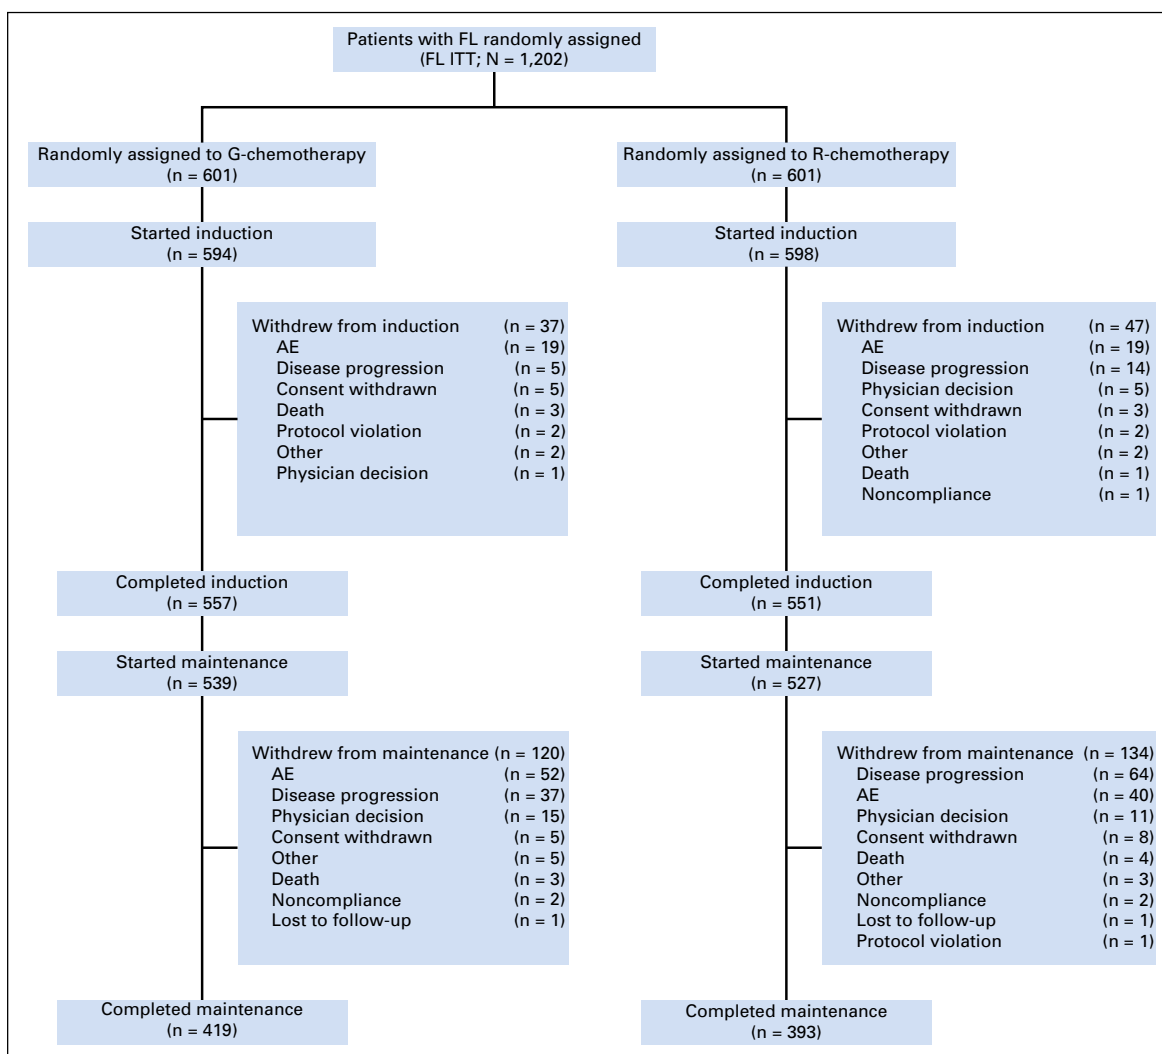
Patients with FL randomly assigned
(FL ITT; N = 1,202)

Randomly assigned to G-chemotherapy
(n = 601)

Started induction
(n = 594)

Withdrew from induction (n = 37)
AE (n = 19)
Disease progression (n = 5)
Consent withdrawn (n = 5)
Death (n = 3)
Protocol violation (n = 2)
Other (n = 2)
Physician decision (n = 1)

Completed induction
(n = 557)

Started maintenance
(n = 539)

Withdrew from maintenance (n = 120)
AE (n = 52)
Disease progression (n = 37)
Physician decision (n = 15)
Consent withdrawn (n = 5)
Other (n = 5)
Death (n = 3)
Noncompliance (n = 2)
Lost to follow-up (n = 1)

Completed maintenance
(n = 419)

Randomly assigned to R-chemotherapy
(n = 601)

Started induction
(n = 598)

Withdrew from induction (n = 47)
AE (n = 19)
Disease progression (n = 14)
Physician decision (n = 5)
Consent withdrawn (n = 3)
Protocol violation (n = 2)
Other (n = 2)
Death (n = 1)
Noncompliance (n = 1)

Completed induction
(n = 551)

Started maintenance
(n = 527)

Withdrew from maintenance (n = 134)
Disease progression (n = 64)
AE (n = 40)
Physician decision (n = 11)
Consent withdrawn (n = 8)
Death (n = 4)
Other (n = 3)
Noncompliance (n = 2)
Lost to follow-up (n = 1)
Protocol violation (n = 1)

Completed maintenance
(n = 393)